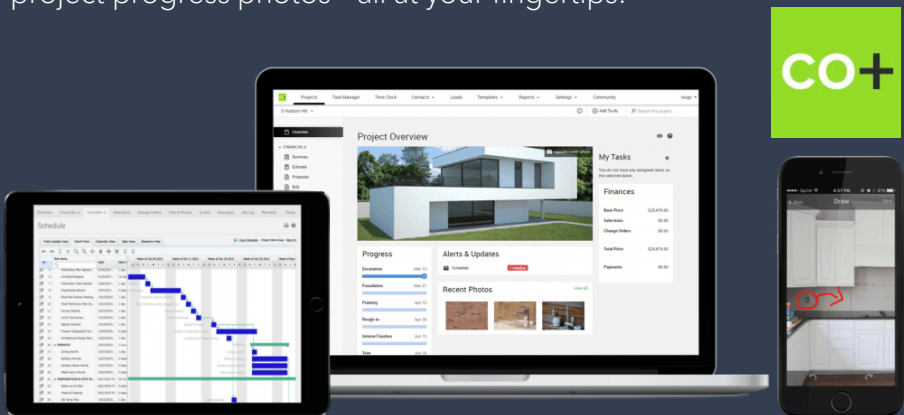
project progress photos - all at your fingertips.

CO+

Projects Task Manager Time Clock Contacts Leads Templates Reports Settings Community

Overview

FINANCIALS

Summary

Estimate

Proposals

Project Overview

My Tasks

You do not have any assigned tasks on the selected dates.

Finances

Base Price $23,479.00

Selections $0.00

Change Orders $0.00

Total Price $23,479.00

Payments $0.00

Progress

Excavation Mar 13

Foundation Mar 20

Framing Apr 10

Rough-in Apr 20

Interior Finishes Jun 15

Trim

Alerts & Updates

Schedule

Recent Photos

view all

Schedule

Draw